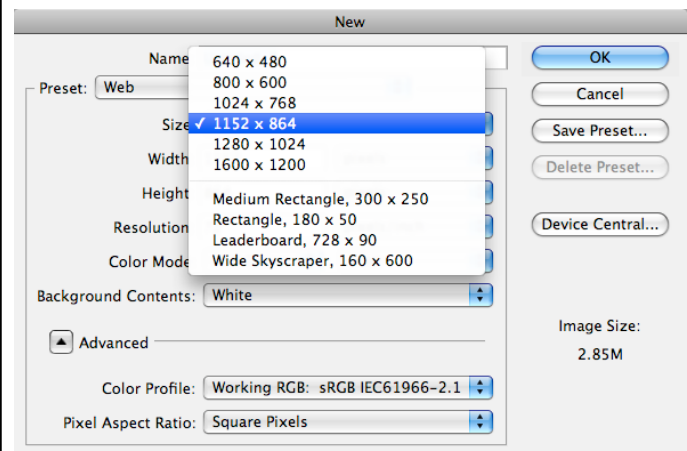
New

Name
Preset: Web
Size
Width
Height
Resolution
Color Mode

640 x 480
800 x 600
1024 x 768
✓ 1152 x 864
1280 x 1024
1600 x 1200
Medium Rectangle, 300 x 250
Rectangle, 180 x 50
Leaderboard, 728 x 90
Wide Skyscraper, 160 x 600

Background Contents: White

Advanced

Color Profile: Working RGB: sRGB IEC61966-2.1

Pixel Aspect Ratio: Square Pixels

OK
Cancel
Save Preset...
Delete Preset...
Device Central...

Image Size:
2.85M